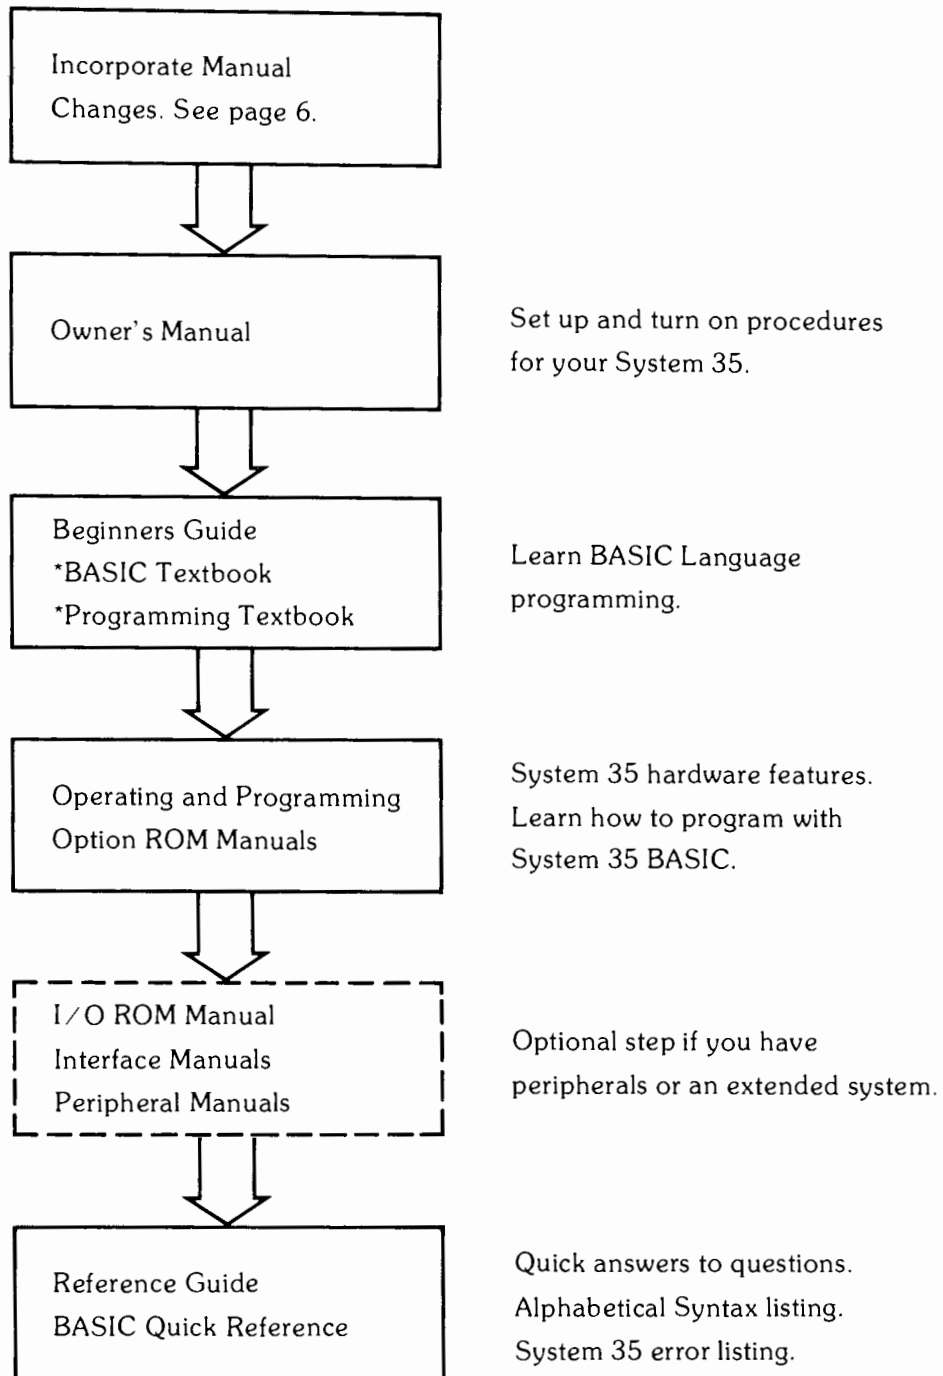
Incorporate Manual Changes. See page 6.

Owner's Manual

Set up and turn on procedures for your System 35.

Beginners Guide
*BASIC Textbook
*Programming Textbook

Learn BASIC Language programming.

Operating and Programming
Option ROM Manuals

System 35 hardware features. Learn how to program with System 35 BASIC.

I/O ROM Manual
Interface Manuals
Peripheral Manuals

Optional step if you have peripherals or an extended system.

Reference Guide
BASIC Quick Reference

Quick answers to questions.
Alphabetical Syntax listing.
System 35 error listing.